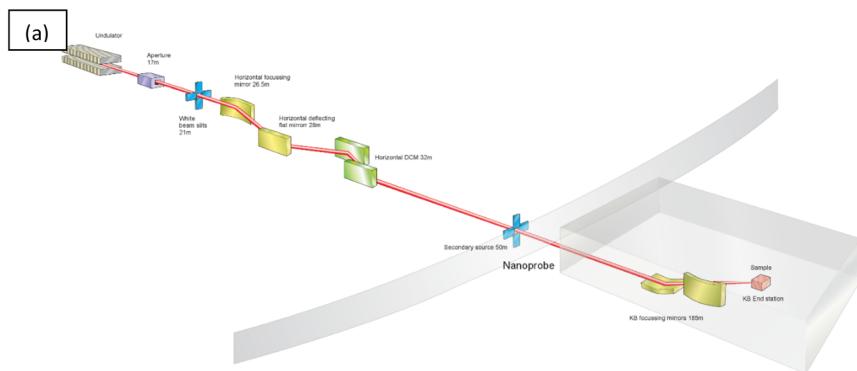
(a)

Undulator

Aperture 17m

White beam slits 21m

Horizontal focussing mirror 26.5m

Horizontal deflecting flat mirror 28m

Horizontal DCM 32m

Secondary source 50m

Nanoprobe

KB focussing mirrors 185m

Sample

KB End station